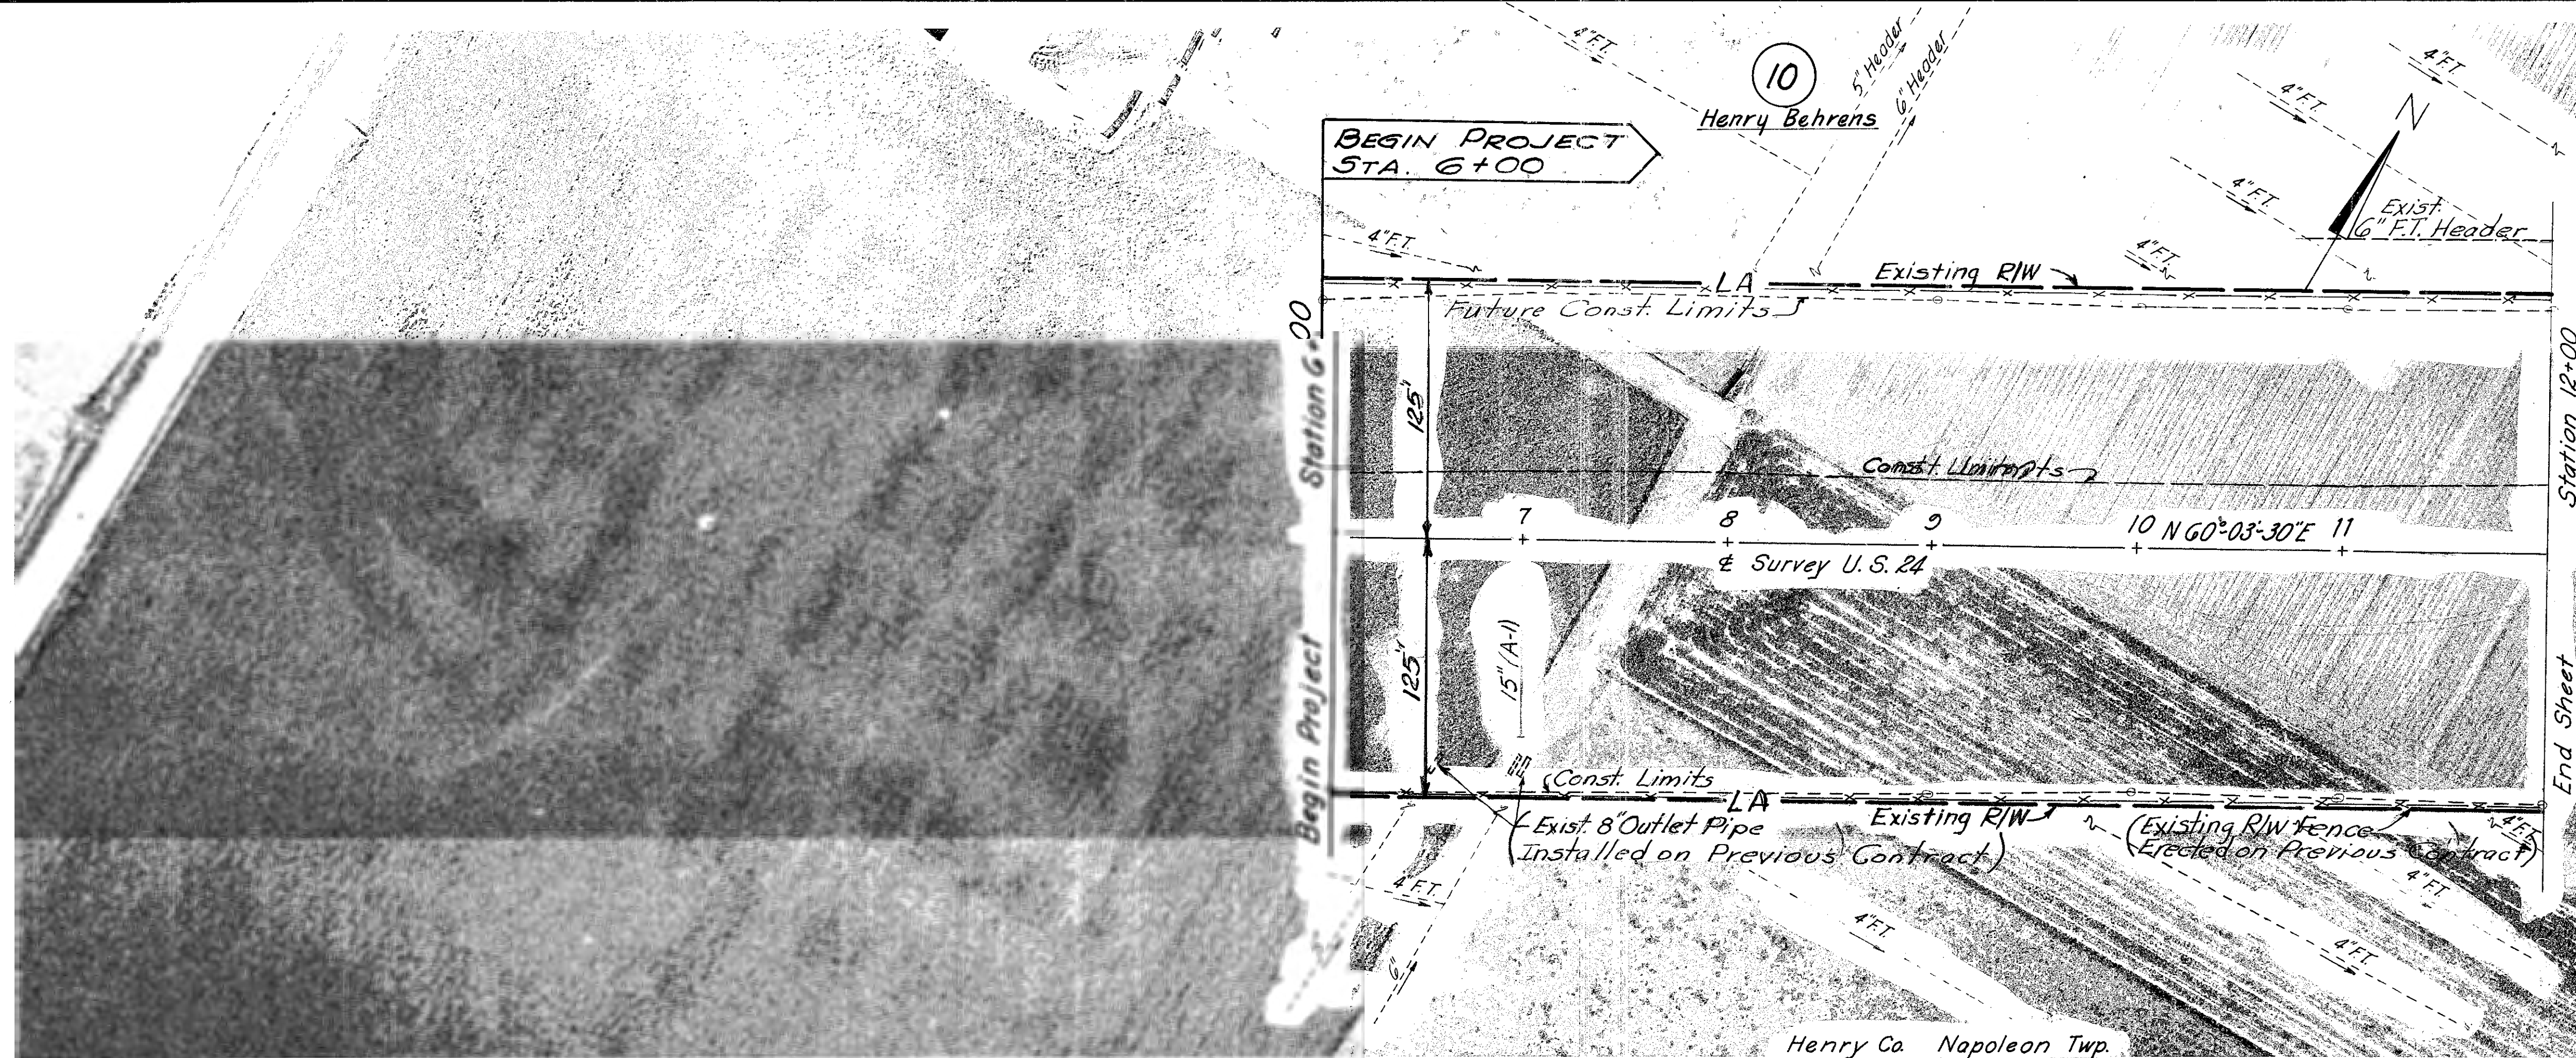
4"F.T.
10
5" Header
6" Header
Henry Behrens
4"F.T.
4"F.T.
N
BEGIN PROJECT
STA. 6+00
4"F.T.
4"F.T.
Exist. 6" F.T. Header
4"F.T.
LA
Existing R/W
Future Const. Limits
Station 6+00
125'
Const. Limits
Station 12+00
7
8
9
10 N 60°-03'-30" E
11
℄ Survey U.S. 24
Begin Project
125'
15" (A-1)
Const. Limits
LA
Existing R/W
Exist. 8" Outlet Pipe
Installed on Previous Contract)
(Existing R/W Fence
Erected on Previous Contract)
End Sheet
4"F.T.
4"F.T.
4"F.T.
4"F.T.
4"F.T.
6"
Henry Co. Napoleon Twp.